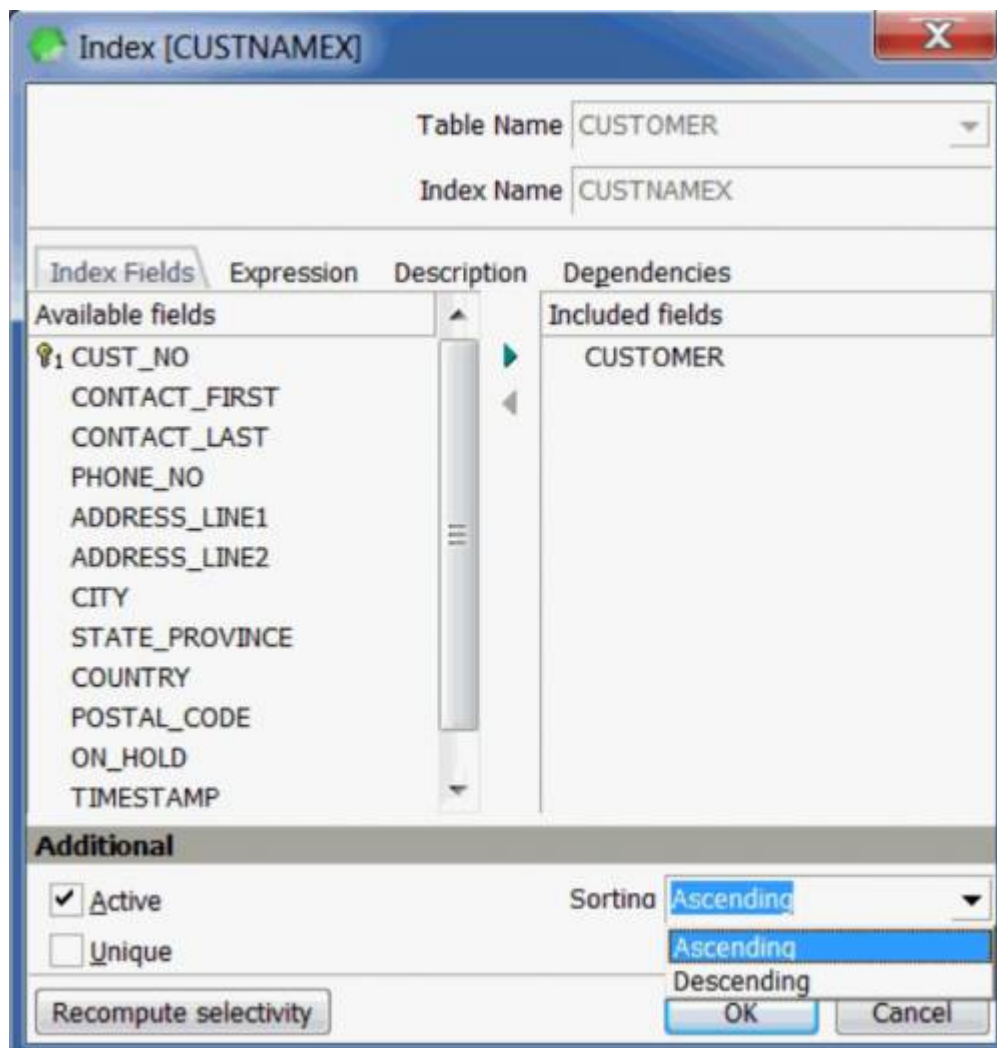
Index [CUSTNAMEX]

Table Name CUSTOMER

Index Name CUSTNAMEX

Index Fields Expression Description Dependencies

Available fields

CUST_NO
CONTACT_FIRST
CONTACT_LAST
PHONE_NO
ADDRESS_LINE1
ADDRESS_LINE2
CITY
STATE_PROVINCE
COUNTRY
POSTAL_CODE
ON_HOLD
TIMESTAMP

Included fields

CUSTOMER

Additional

Active

Unique

Sorting Ascending

Ascending
Descending

Recompute selectivity

OK

Cancel